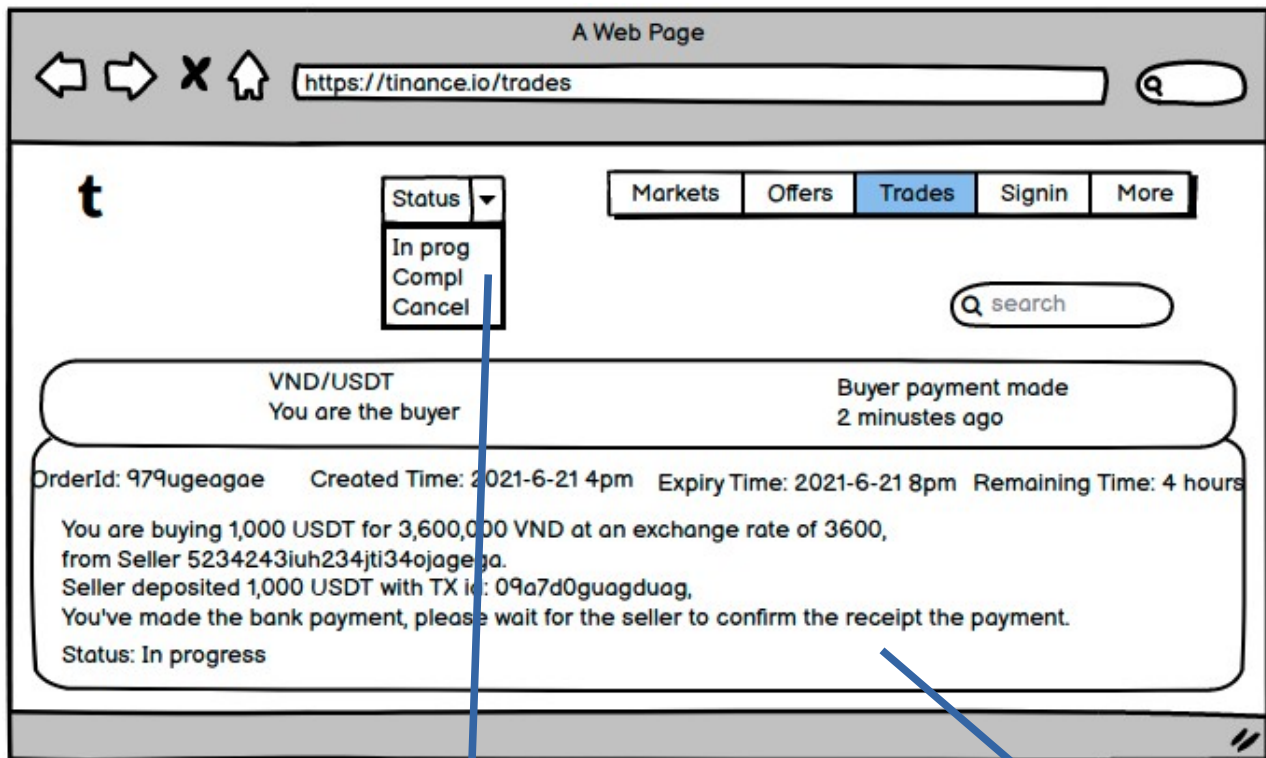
A Web Page

https://tinance.io/trades

t

Status

In prog
Compl
Cancel

Markets | Offers | Trades | Signin | More

search

VND/USDT
You are the buyer

Buyer payment made
2 minustes ago

OrderId: 979ugeagae Created Time: 2021-6-21 4pm Expiry Time: 2021-6-21 8pm Remaining Time: 4 hours

You are buying 1,000 USDT for 3,600,000 VND at an exchange rate of 3600,
from Seller 5234243iuh234jti34ojagega.
Seller deposited 1,000 USDT with TX id: 09a7d0guagduag,
You've made the bank payment, please wait for the seller to confirm the receipt the payment.

Status: In progress